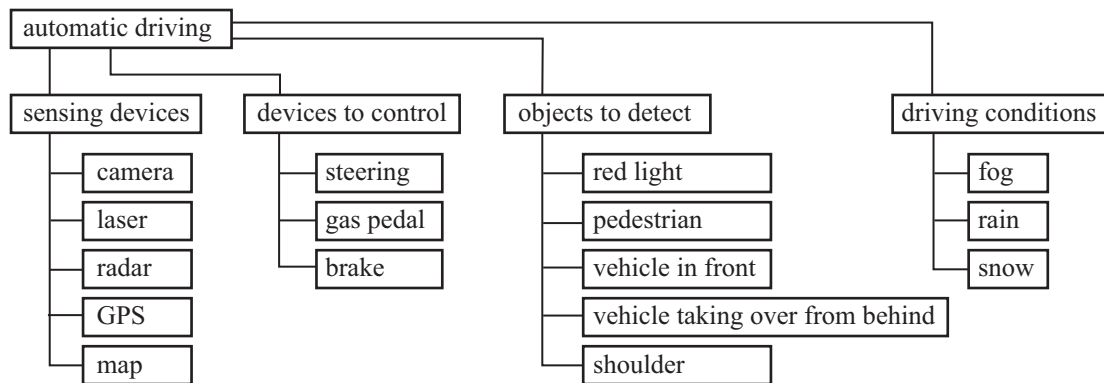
automatic driving

sensing devices
camera
laser
radar
GPS
map

devices to control
steering
gas pedal
brake

objects to detect
red light
pedestrian
vehicle in front
vehicle taking over from behind
shoulder

driving conditions
fog
rain
snow